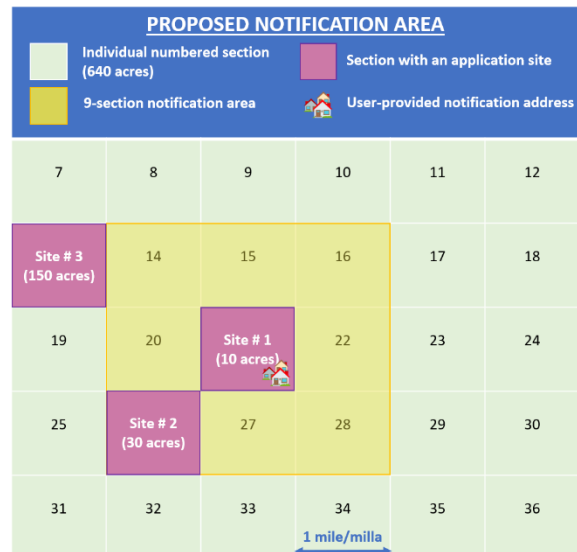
PROPOSED NOTIFICATION AREA

Individual numbered section (640 acres)

Section with an application site

9-section notification area

User-provided notification address

| 7 | 8 | 9 | 10 | 11 | 12 |
|---|---|---|---|---|---|
| Site # 3 (150 acres) | 14 | 15 | 16 | 17 | 18 |
| 19 | 20 | Site # 1 (10 acres) | 22 | 23 | 24 |
| 25 | Site # 2 (30 acres) | 27 | 28 | 29 | 30 |
| 31 | 32 | 33 | 34 | 35 | 36 |

1 mile/milla